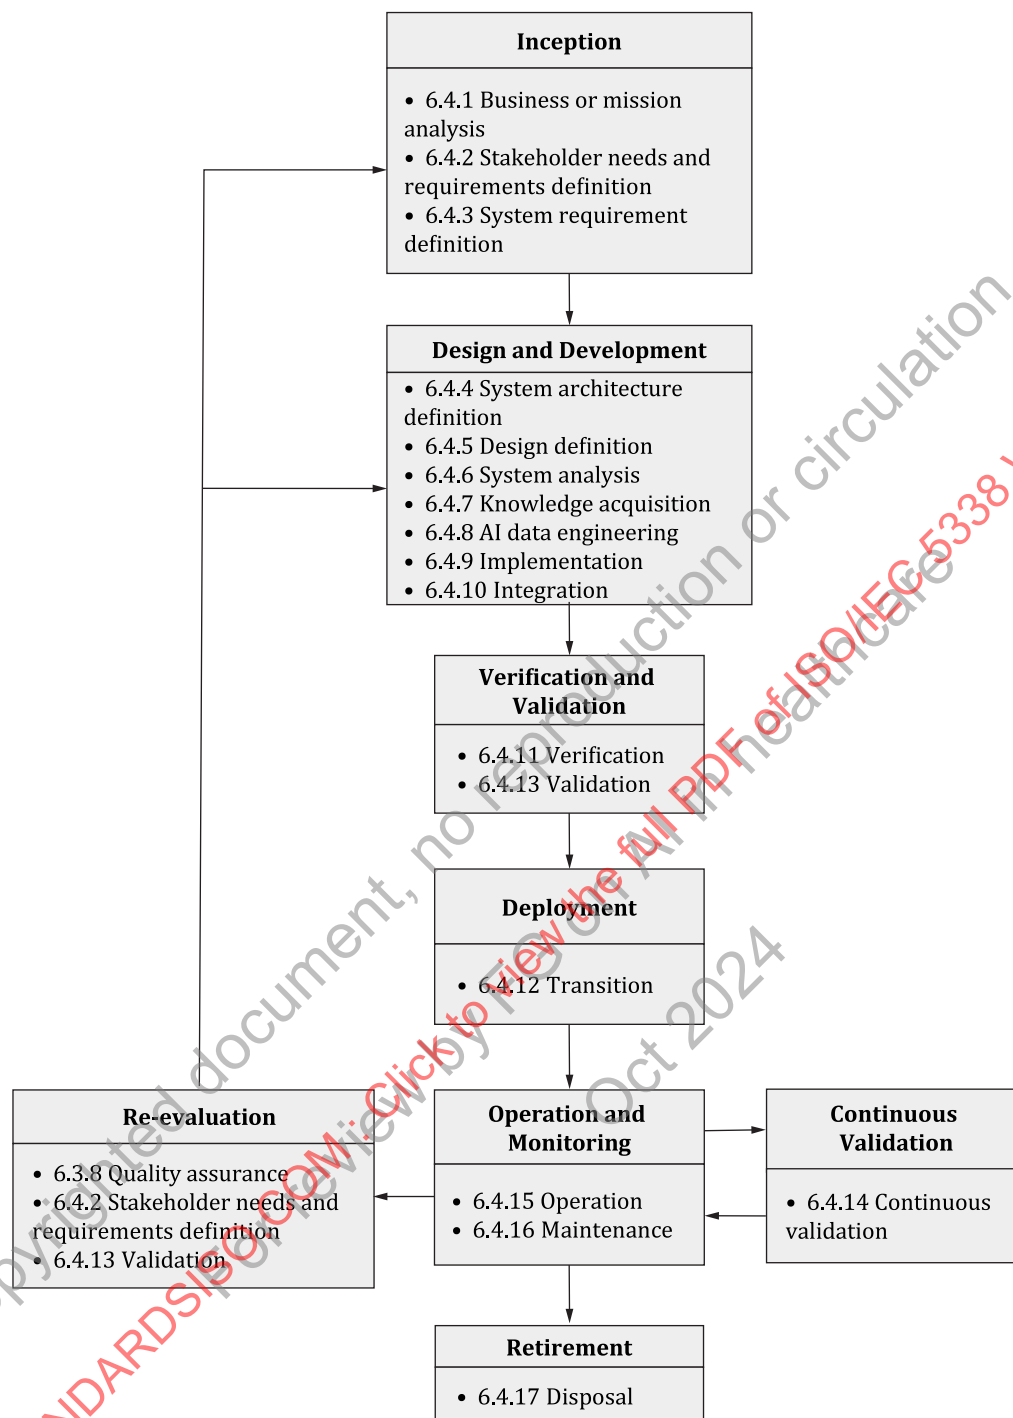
**Inception**

- 6.4.1 Business or mission analysis
- 6.4.2 Stakeholder needs and requirements definition
- 6.4.3 System requirement definition

**Design and Development**

- 6.4.4 System architecture definition
- 6.4.5 Design definition
- 6.4.6 System analysis
- 6.4.7 Knowledge acquisition
- 6.4.8 AI data engineering
- 6.4.9 Implementation
- 6.4.10 Integration

**Verification and Validation**

- 6.4.11 Verification
- 6.4.13 Validation

**Deployment**

- 6.4.12 Transition

**Re-evaluation**

- 6.3.8 Quality assurance
- 6.4.2 Stakeholder needs and requirements definition
- 6.4.13 Validation

**Operation and Monitoring**

- 6.4.15 Operation
- 6.4.16 Maintenance

**Continuous Validation**

- 6.4.14 Continuous validation

**Retirement**

- 6.4.17 Disposal

Copyrighted document, no reproduction or circulation Oct 2024

STANDARDSISO.COM: Click to view the full PDF of ISO/IEC 5338